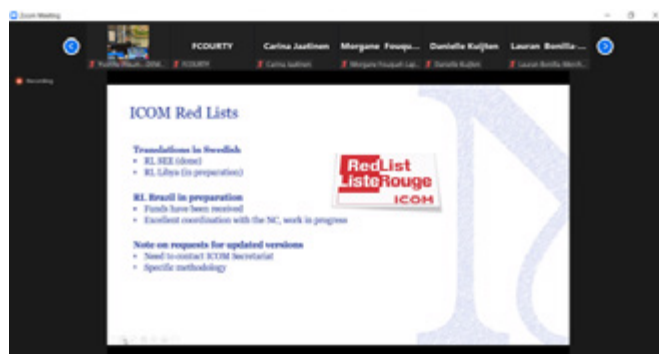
Zoom Meeting

FCOURTY
Carina Jaatinen
Morgane Fouqu...
Danielle Kuijten
Lauran Bonilla-...

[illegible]
FCOURTY
Carina Jaatinen
Morgane Fouquet-Lap...
Danielle Kuijten
Lauran Bonilla-Merch...

Recording

ICOM Red Lists

Translations in Swedish
• RL SEE (done)
• RL Libya (in preparation)

RL Brazil in preparation
• Funds have been received
• Excellent coordination with the NC, work in progress

Note on requests for updated versions
• Need to contact ICOM Secretariat
• Specific methodology

Red List
Liste Rouge
ICOM